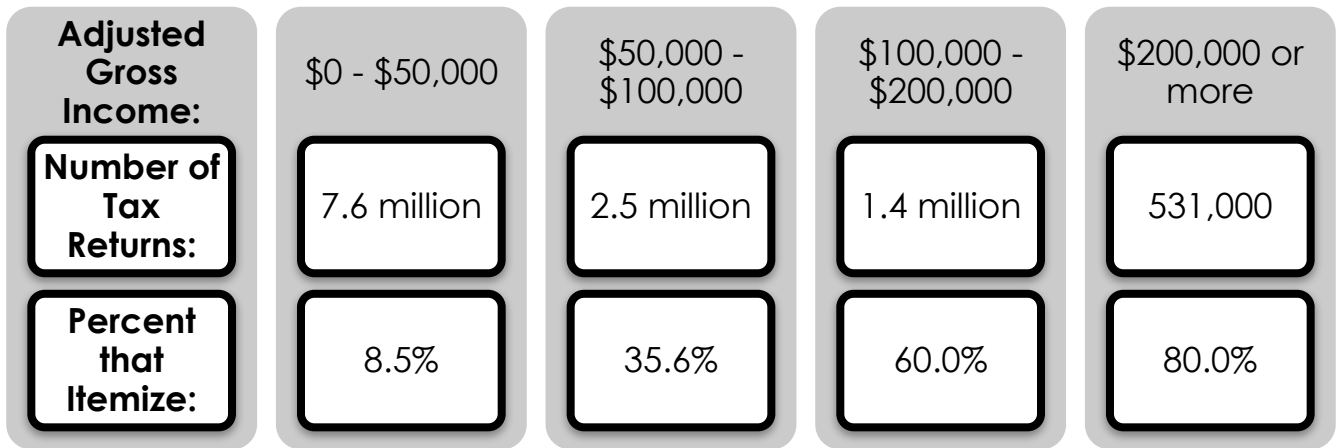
| Adjusted Gross Income: | \$0 - \$50,000 | \$50,000 - \$100,000 | \$100,000 - \$200,000 | \$200,000 or more |
|---|---|---|---|---|
| Number of Tax Returns: | 7.6 million | 2.5 million | 1.4 million | 531,000 |
| Percent that Itemize: | 8.5% | 35.6% | 60.0% | 80.0% |